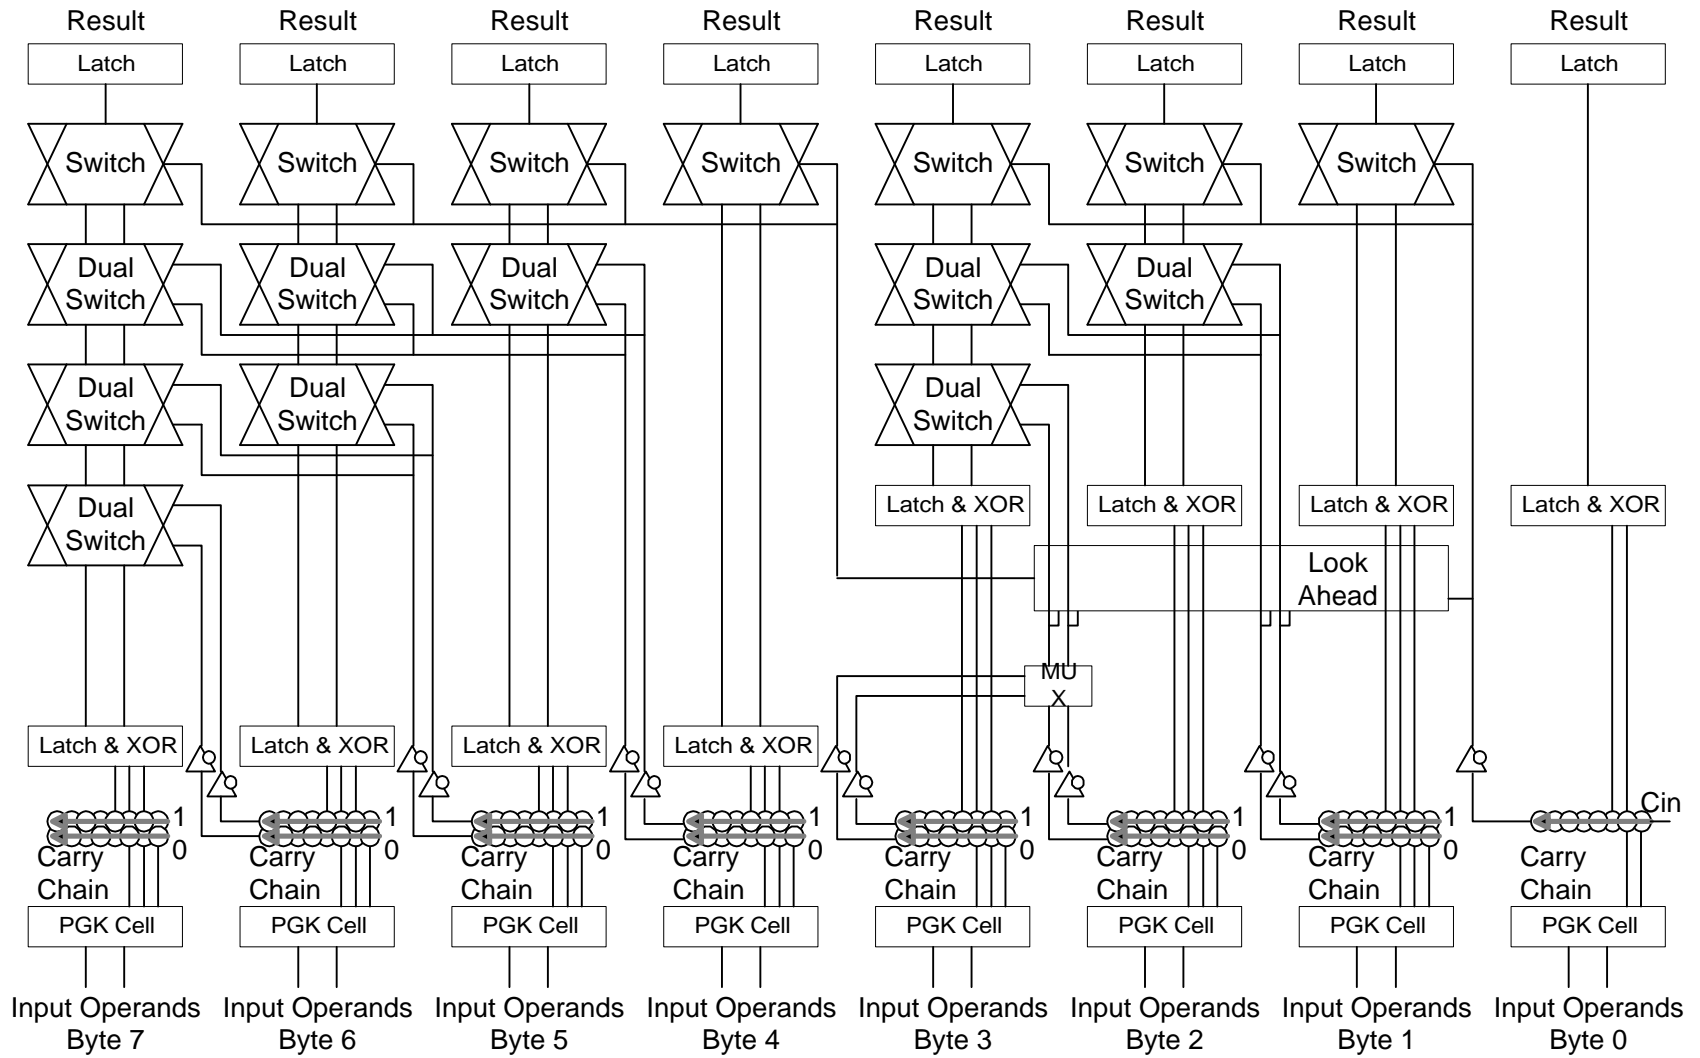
Result Result Result Result Result Result Result Result

Latch Latch Latch Latch Latch Latch Latch Latch

Switch Switch Switch Switch Switch Switch Switch

Dual Switch Dual Switch Dual Switch Dual Switch Dual Switch

Dual Switch Dual Switch Dual Switch

Dual Switch

Latch & XOR Latch & XOR Latch & XOR Latch & XOR

Look Ahead

MU X

Latch & XOR Latch & XOR Latch & XOR Latch & XOR

1 0 1 0 1 0 1 0 1 0 1 0 1 0 Cin

Carry Chain Carry Chain Carry Chain Carry Chain Carry Chain Carry Chain Carry Chain Carry Chain

PGK Cell PGK Cell PGK Cell PGK Cell PGK Cell PGK Cell PGK Cell PGK Cell

Input Operands Byte 7 Input Operands Byte 6 Input Operands Byte 5 Input Operands Byte 4 Input Operands Byte 3 Input Operands Byte 2 Input Operands Byte 1 Input Operands Byte 0